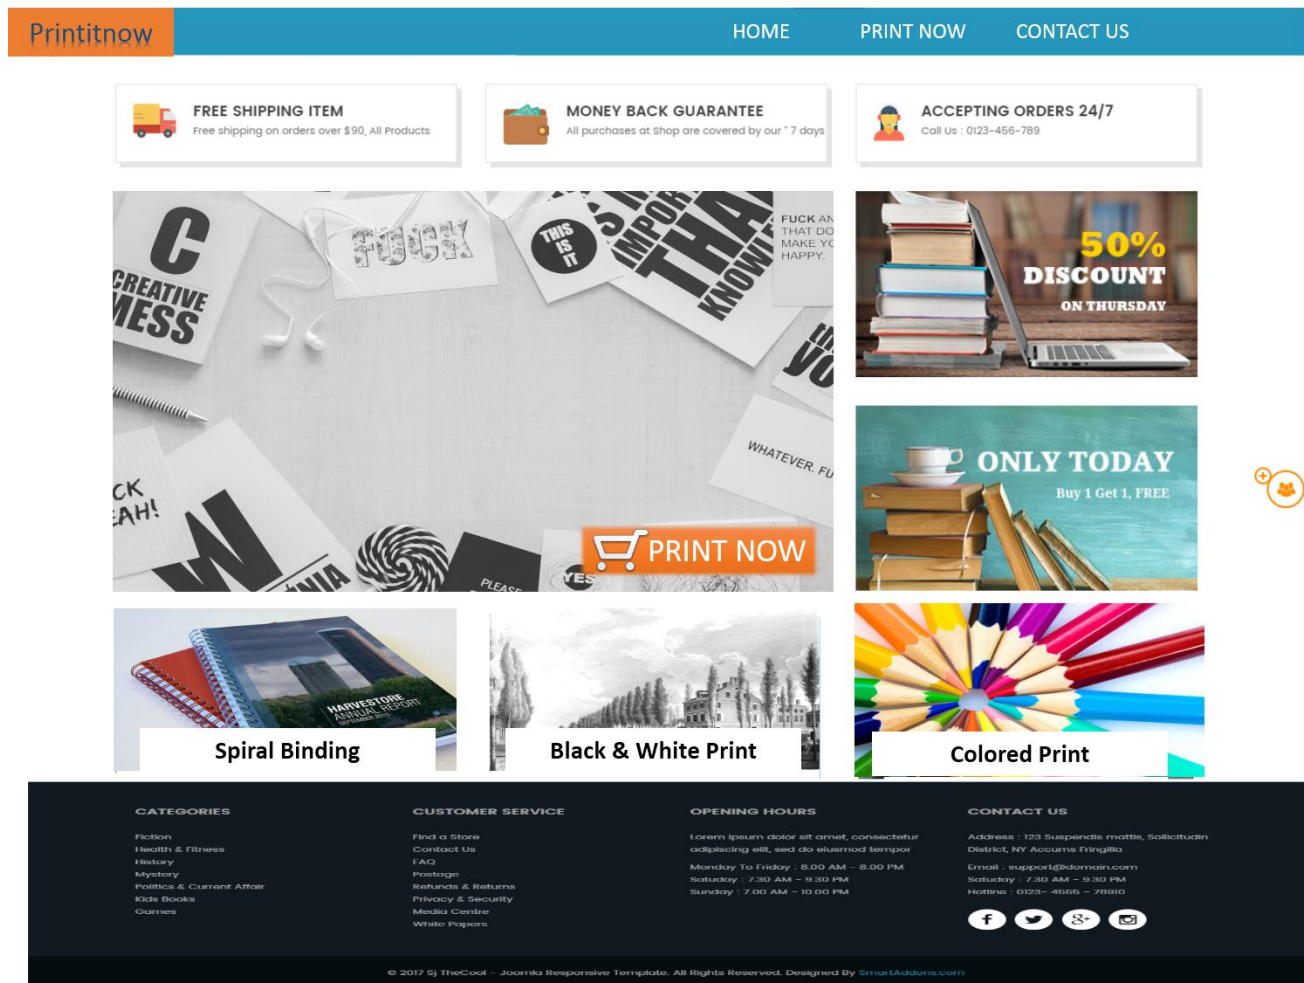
Printitnow

HOME PRINT NOW CONTACT US

FREE SHIPPING ITEM
Free shipping on orders over $90, All Products

MONEY BACK GUARANTEE
All purchases at Shop are covered by our " 7 days

ACCEPTING ORDERS 24/7
Call Us : 0123-456-789

C
CREATIVE MESS
FUCK
THIS IS IT
IMPORTANT THAT KNOW
FUCK AN THAT DO MAKE YO HAPPY.
WHATEVER. FU
CK EAH!
W
PLEASE
YES

PRINT NOW

50% DISCOUNT ON THURSDAY

ONLY TODAY
Buy 1 Get 1, FREE

HARVESTORE ANNUAL REPORT

Spiral Binding

Black & White Print

Colored Print

CATEGORIES
Fiction
Health & Fitness
History
Mystery
Politics & Current Affair
Kids Books
Games

CUSTOMER SERVICE
Find a Store
Contact Us
FAQ
Postage
Refunds & Returns
Privacy & Security
Media Centre
White Papers

OPENING HOURS
Lorem ipsum dolor sit amet, consectetur adipiscing elit, sed do eiusmod tempor
Monday To Friday : 8.00 AM - 8.00 PM
Satuday : 7.30 AM - 9.30 PM
Sunday : 7.00 AM - 10.00 PM

CONTACT US
Address : 123 Suspendis mattis, Sollicitudin District, NY Accums Fringilla
Email : support@domain.com
Satuday : 7.30 AM - 9.30 PM
Hotline : 0123- 4565 - 78910

© 2017 Sj TheCool - Joomla Responsive Template. All Rights Reserved. Designed By SmartAddons.com